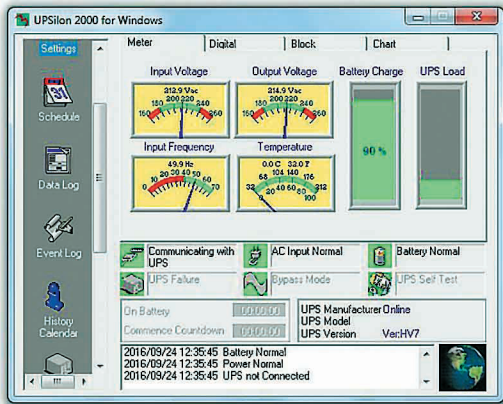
UPSilon 2000 for Windows

Settings

Schedule

Data Log

Event Log

History Calendar

Meter | Digital | Block | Chart

Input Voltage
212.9 Vac
160 180 200 220 240 260

Output Voltage
214.9 Vac
180 200 220 240 260

Battery Charge
90 %

UPS Load

Input Frequency
49.9 Hz
0 10 20 30 40 50 60 70

Temperature
0.0 C 32.0 F
32 68 104 140 176 212
0 20 40 60 80 100

Communicating with UPS
AC Input Normal
Battery Normal
UPS Failure
Bypass Mode
UPS Self Test

On Battery 0:00:00
Commence Countdown 0:00:00

UPS Manufacturer Online
UPS Model
UPS Version Ver:HV7

2016/09/24 12:35:45 Battery Normal
2016/09/24 12:35:45 Power Normal
2016/09/24 12:35:45 UPS not Connected